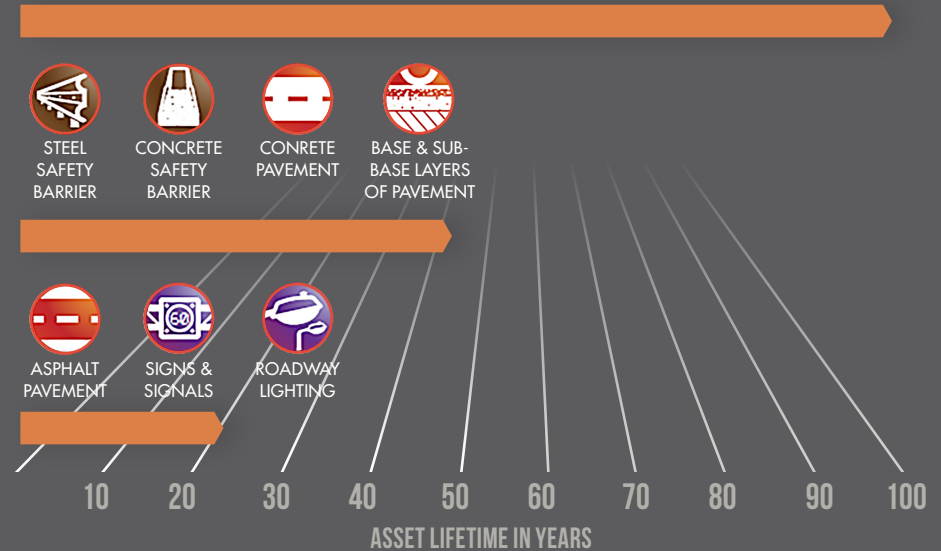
STEEL SAFETY BARRIER

CONCRETE SAFETY BARRIER

CONRETE PAVEMENT

BASE & SUB-BASE LAYERS OF PAVEMENT

ASPHALT PAVEMENT

SIGNS & SIGNALS

60

ROADWAY LIGHTING

10 20 30 40 50 60 70 80 90 100

ASSET LIFETIME IN YEARS